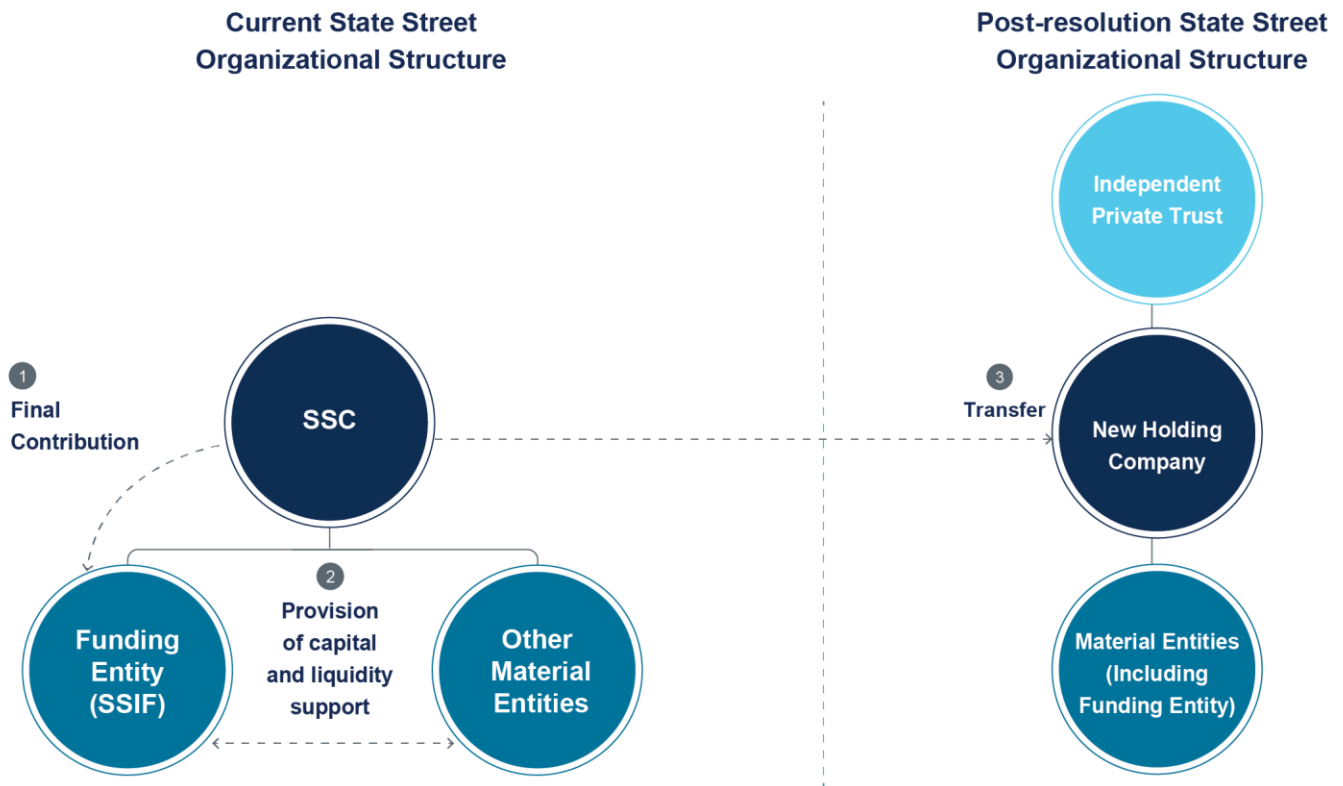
Current State Street Organizational Structure

Post-resolution State Street Organizational Structure

Independent Private Trust

1
Final Contribution

SSC

3
Transfer

New Holding Company

2
Provision of capital and liquidity support

Funding Entity (SSIF)

Other Material Entities

Material Entities (Including Funding Entity)